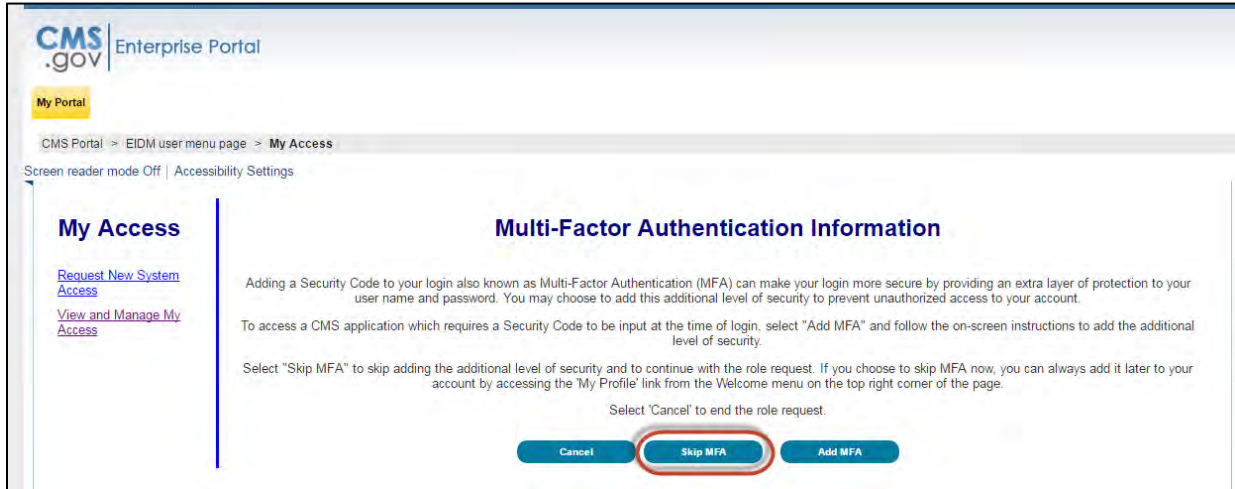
CMS .gov Enterprise Portal

My Portal

CMS Portal > EIDM user menu page > My Access

Screen reader mode Off | Accessibility Settings

My Access

Request New System Access

View and Manage My Access

Multi-Factor Authentication Information

Adding a Security Code to your login also known as Multi-Factor Authentication (MFA) can make your login more secure by providing an extra layer of protection to your user name and password. You may choose to add this additional level of security to prevent unauthorized access to your account.

To access a CMS application which requires a Security Code to be input at the time of login, select "Add MFA" and follow the on-screen instructions to add the additional level of security.

Select "Skip MFA" to skip adding the additional level of security and to continue with the role request. If you choose to skip MFA now, you can always add it later to your account by accessing the 'My Profile' link from the Welcome menu on the top right corner of the page.

Select 'Cancel' to end the role request.

Cancel Skip MFA Add MFA